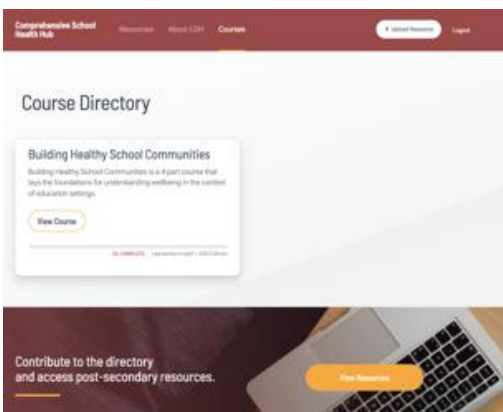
Comprehensive School Health Hub

Resources About CSH Courses

Upload Resource

Logout

Course Directory

Building Healthy School Communities

Building Healthy School Communities is a 4 part course that lays the foundations for understanding wellbeing in the context of education settings.

View Course

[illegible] COMPLETE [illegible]

Contribute to the directory and access post-secondary resources.

View Resources